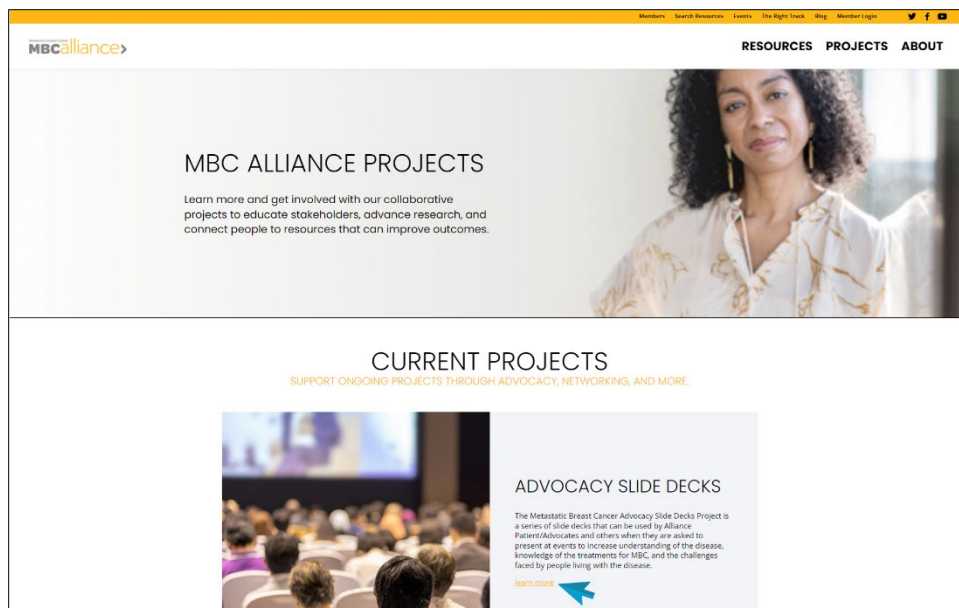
Members Search Resources Events The Right Track Blog Member Login

MBCalliance

RESOURCES PROJECTS ABOUT

MBC ALLIANCE PROJECTS

Learn more and get involved with our collaborative projects to educate stakeholders, advance research, and connect people to resources that can improve outcomes.

CURRENT PROJECTS

SUPPORT ONGOING PROJECTS THROUGH ADVOCACY, NETWORKING, AND MORE.

ADVOCACY SLIDE DECKS

The Metastatic Breast Cancer Advocacy Slide Decks Project is a series of slide decks that can be used by Alliance Patient/Advocates and others when they are asked to present at events to increase understanding of the disease, knowledge of the treatments for MBC, and the challenges faced by people living with the disease.

learn more